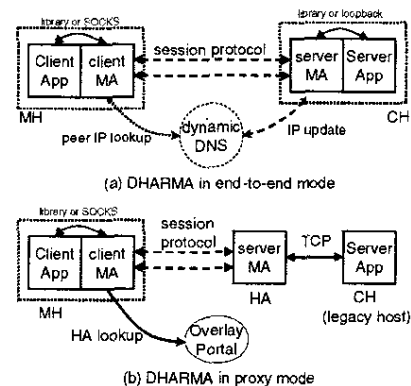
library or SOCKS

Client App

client MA

session protocol

library or loopback

server MA

Server App

MH

CH

peer IP lookup

dynamic DNS

IP update

(a) DHARMA in end-to-end mode

library or SOCKS

Client App

client MA

session protocol

server MA

TCP

Server App

MH

HA

CH (legacy host)

HA lookup

Overlay Portal

(b) DHARMA in proxy mode